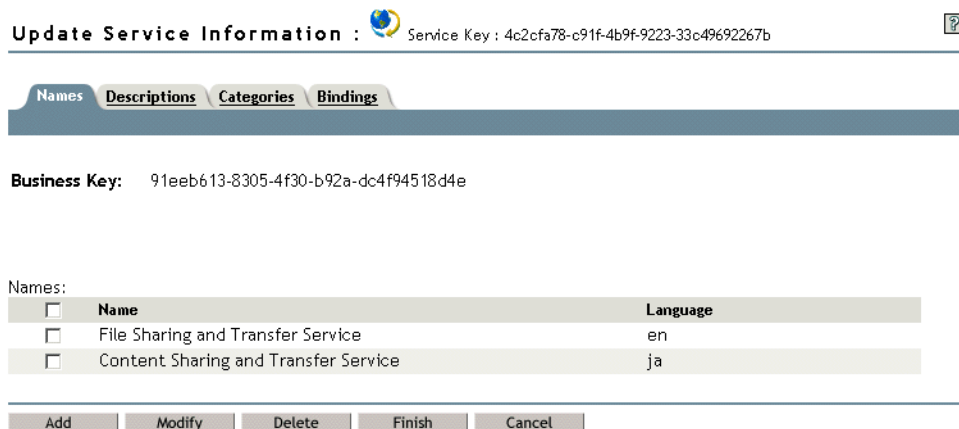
Update Service Information : Service Key : 4c2cfa78-c91f-4b9f-9223-33c49692267b

?

Names Descriptions Categories Bindings

Business Key: 91eeb613-8305-4f30-b92a-dc4f94518d4e

Names:

| | Name | Language |
|---|---|---|
| ☐ | File Sharing and Transfer Service | en |
| ☐ | Content Sharing and Transfer Service | ja |

Add Modify Delete Finish Cancel